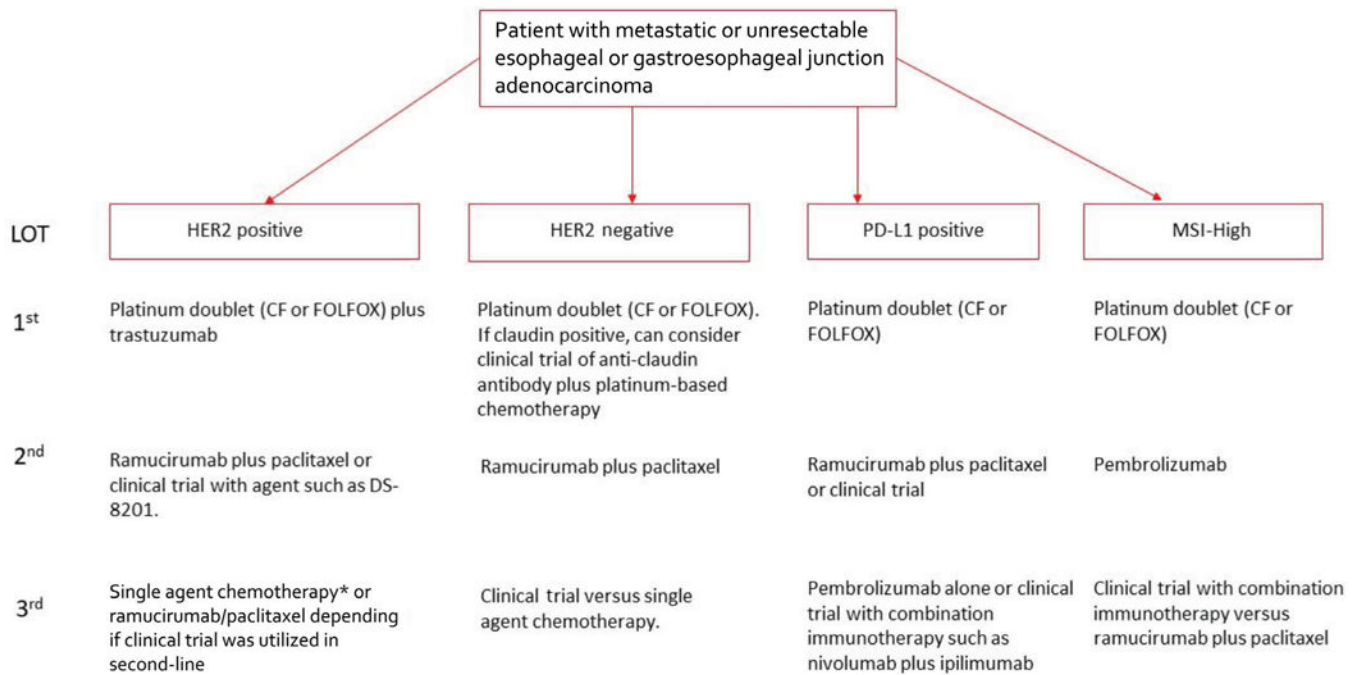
Patient with metastatic or unresectable esophageal or gastroesophageal junction adenocarcinoma

| LOT | HER2 positive | HER2 negative | PD-L1 positive | MSI-High |
|---|---|---|---|---|
| 1$^{st}$ | Platinum doublet (CF or FOLFOX) plus trastuzumab | Platinum doublet (CF or FOLFOX). If claudin positive, can consider clinical trial of anti-claudin antibody plus platinum-based chemotherapy | Platinum doublet (CF or FOLFOX) | Platinum doublet (CF or FOLFOX) |
| 2$^{nd}$ | Ramucirumab plus paclitaxel or clinical trial with agent such as DS-8201. | Ramucirumab plus paclitaxel | Ramucirumab plus paclitaxel or clinical trial | Pembrolizumab |
| 3$^{rd}$ | Single agent chemotherapy* or ramucirumab/paclitaxel depending if clinical trial was utilized in second-line | Clinical trial versus single agent chemotherapy. | Pembrolizumab alone or clinical trial with combination immunotherapy such as nivolumab plus ipilimumab | Clinical trial with combination immunotherapy versus ramucirumab plus paclitaxel |